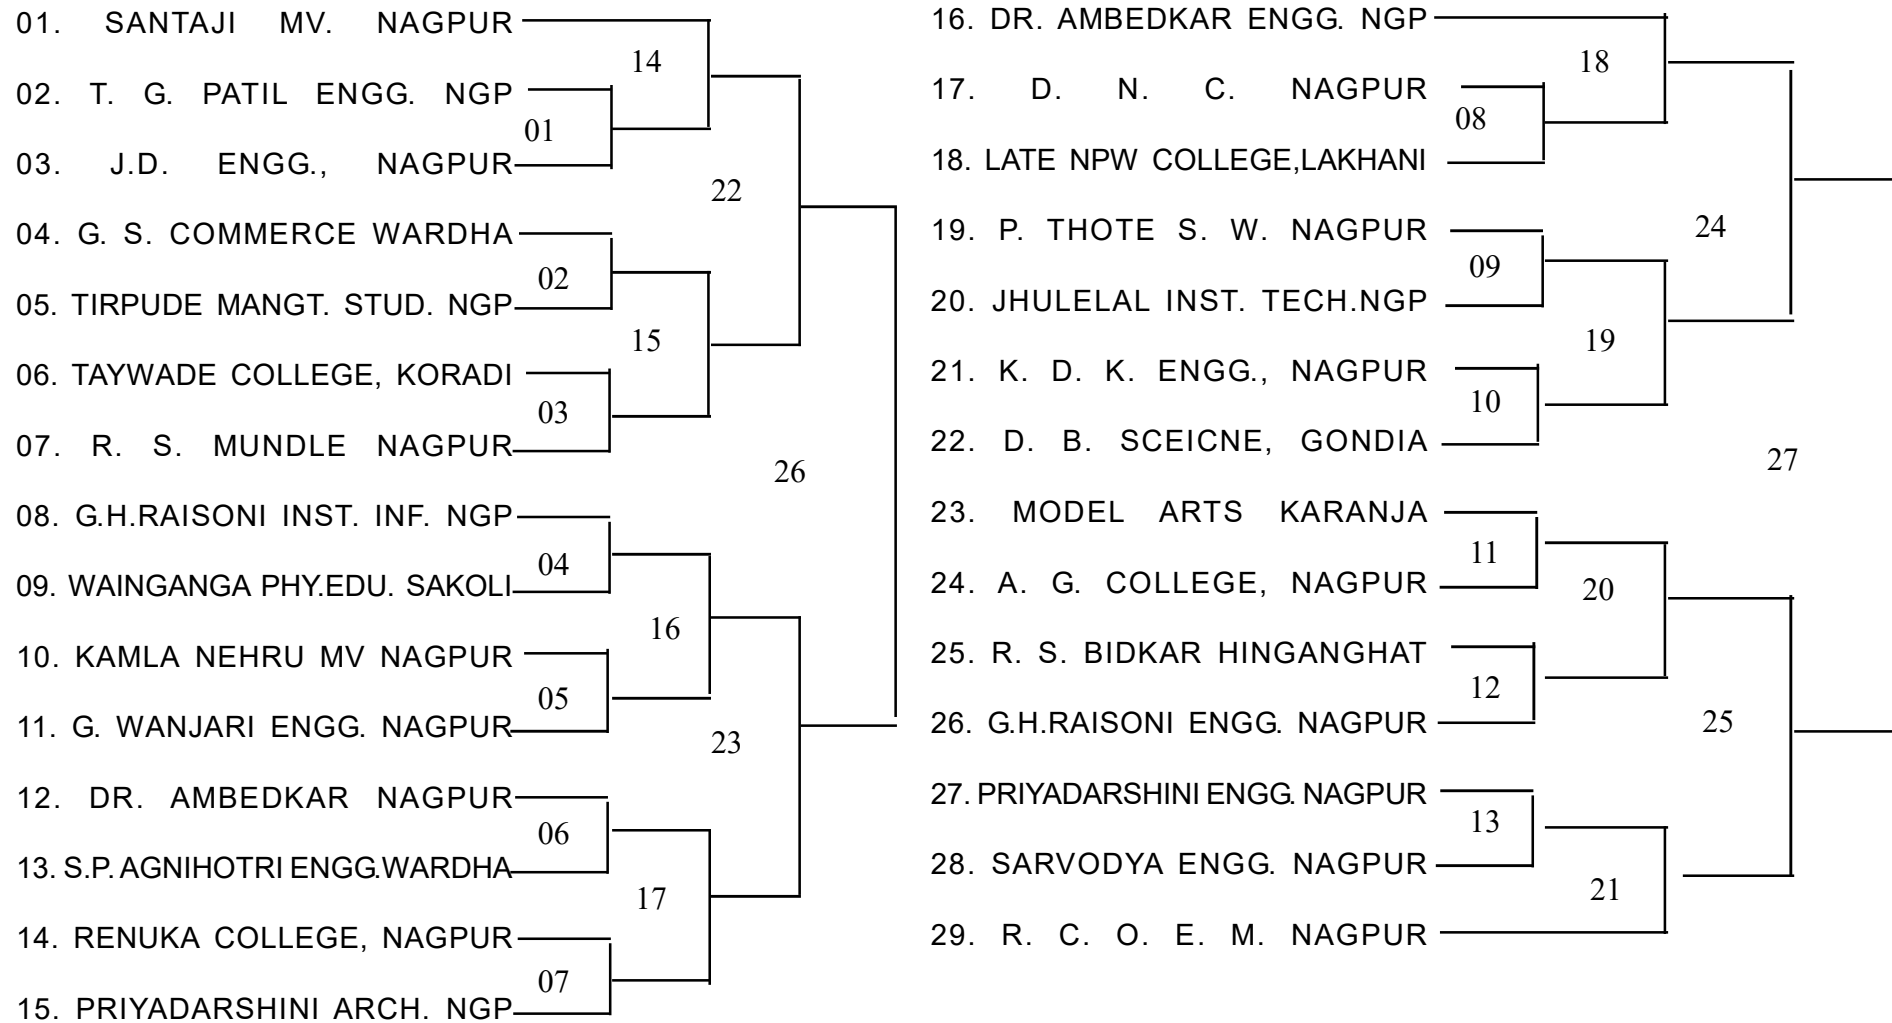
01. SANTAJI MV. NAGPUR
02. T. G. PATIL ENGG. NGP
03. J.D. ENGG., NAGPUR
04. G. S. COMMERCE WARDHA
05. TIRPUDE MANGT. STUD. NGP
06. TAYWADE COLLEGE, KORADI
07. R. S. MUNDLE NAGPUR
08. G.H.RAISONI INST. INF. NGP
09. WAINGANGA PHY.EDU. SAKOLI
10. KAMLA NEHRU MV NAGPUR
11. G. WANJARI ENGG. NAGPUR
12. DR. AMBEDKAR NAGPUR
13. S.P. AGNIHOTRI ENGG.WARDHA
14. RENUKA COLLEGE, NAGPUR
15. PRIYADARSHINI ARCH. NGP

14
01
22
02
15
03
26
04
16
05
23
06
17
07

16. DR. AMBEDKAR ENGG. NGP
17. D. N. C. NAGPUR
18. LATE NPW COLLEGE,LAKHANI
19. P. THOTE S. W. NAGPUR
20. JHULELAL INST. TECH.NGP
21. K. D. K. ENGG., NAGPUR
22. D. B. SCEICNE, GONDIA
23. MODEL ARTS KARANJA
24. A. G. COLLEGE, NAGPUR
25. R. S. BIDKAR HINGANGHAT
26. G.H.RAISONI ENGG. NAGPUR
27. PRIYADARSHINI ENGG. NAGPUR
28. SARVODYA ENGG. NAGPUR
29. R. C. O. E. M. NAGPUR

18
08
24
09
19
10
27
11
20
12
25
13
21